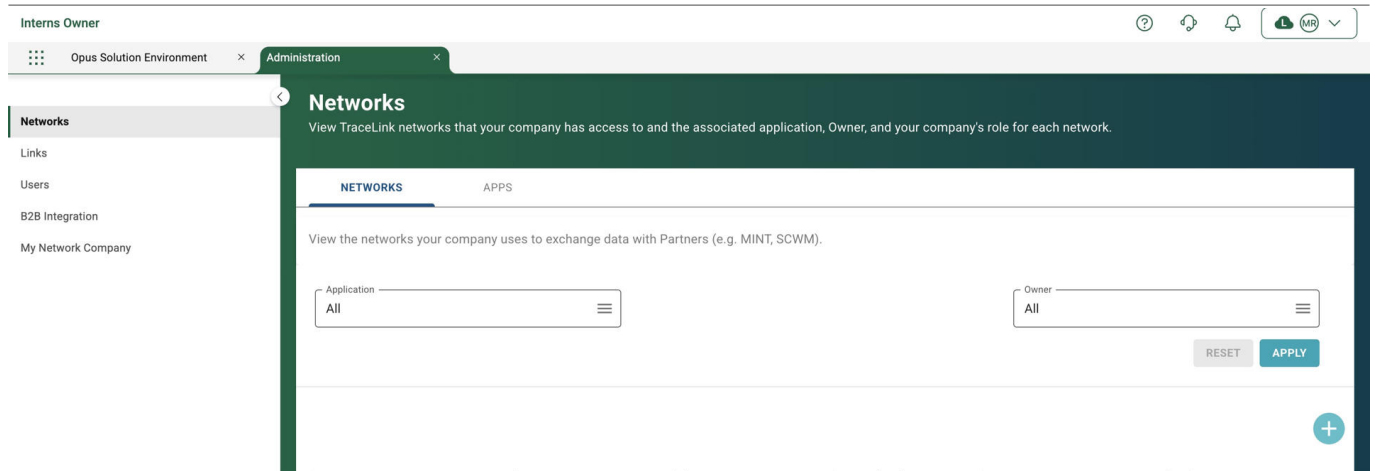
Interns Owner

MR

Opus Solution Environment ×

Administration ×

Networks

Links

Users

B2B Integration

My Network Company

Networks

View TraceLink networks that your company has access to and the associated application, Owner, and your company's role for each network.

NETWORKS

APPS

View the networks your company uses to exchange data with Partners (e.g. MINT, SCWM).

Application

All

Owner

All

RESET

APPLY